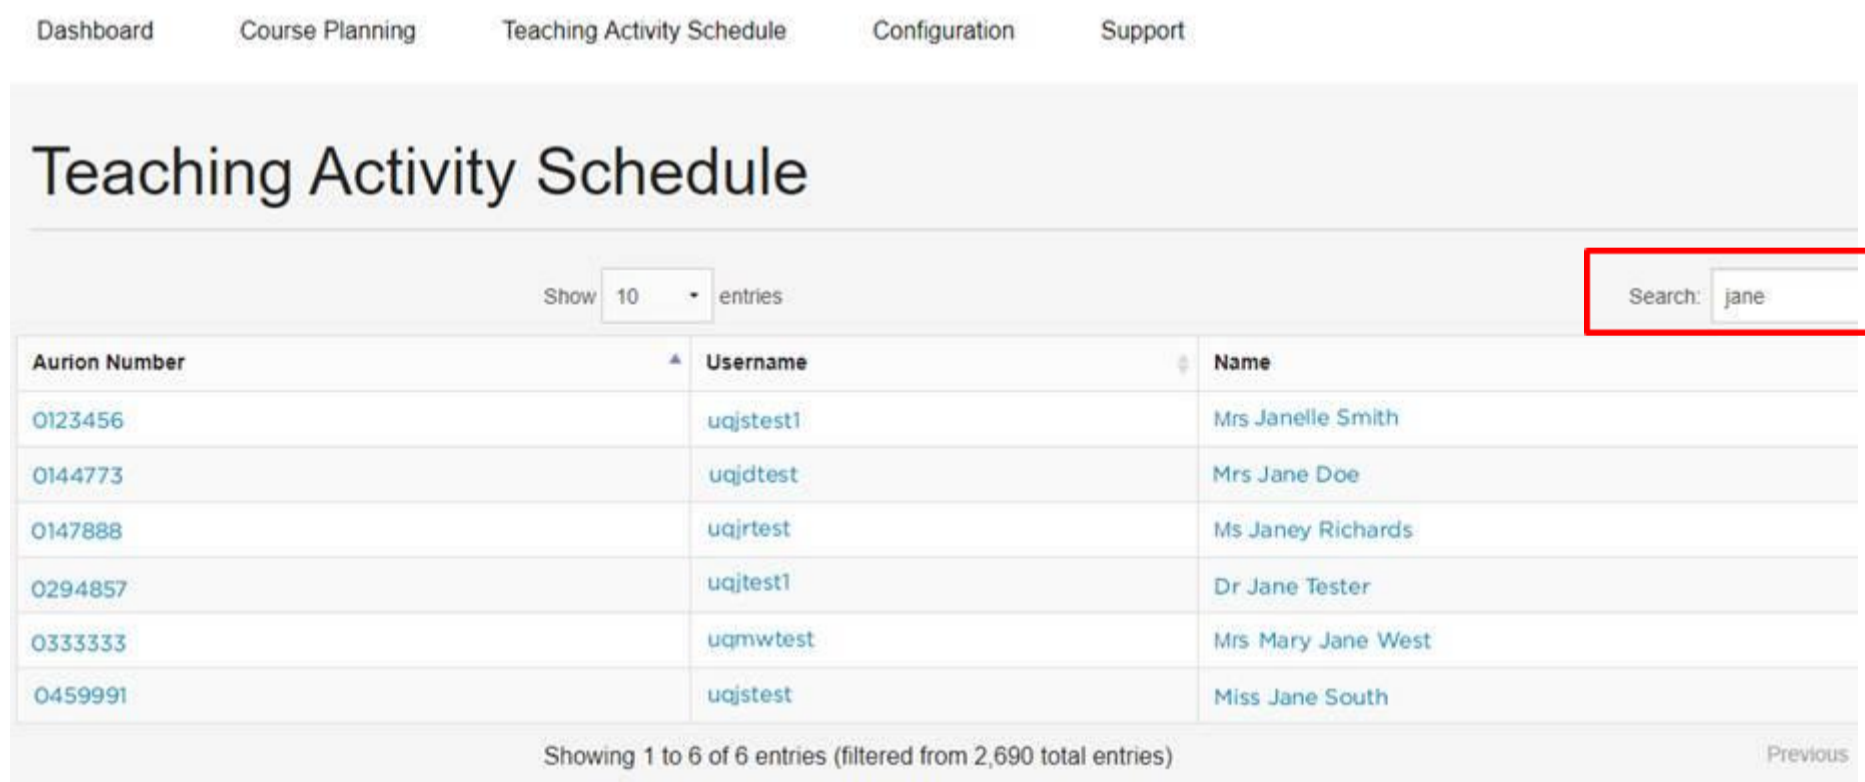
Dashboard Course Planning Teaching Activity Schedule Configuration Support

Teaching Activity Schedule

Show 10 entries

Search: jane

| Aurion Number | Username | Name |
|---|---|---|
| 0123456 | uqjstest1 | Mrs Janelle Smith |
| 0144773 | uqjdtest | Mrs Jane Doe |
| 0147888 | uqjrtest | Ms Janey Richards |
| 0294857 | uqjtest1 | Dr Jane Tester |
| 0333333 | uqmwtest | Mrs Mary Jane West |
| 0459991 | uqjstest | Miss Jane South |

Showing 1 to 6 of 6 entries (filtered from 2,690 total entries)

Previous